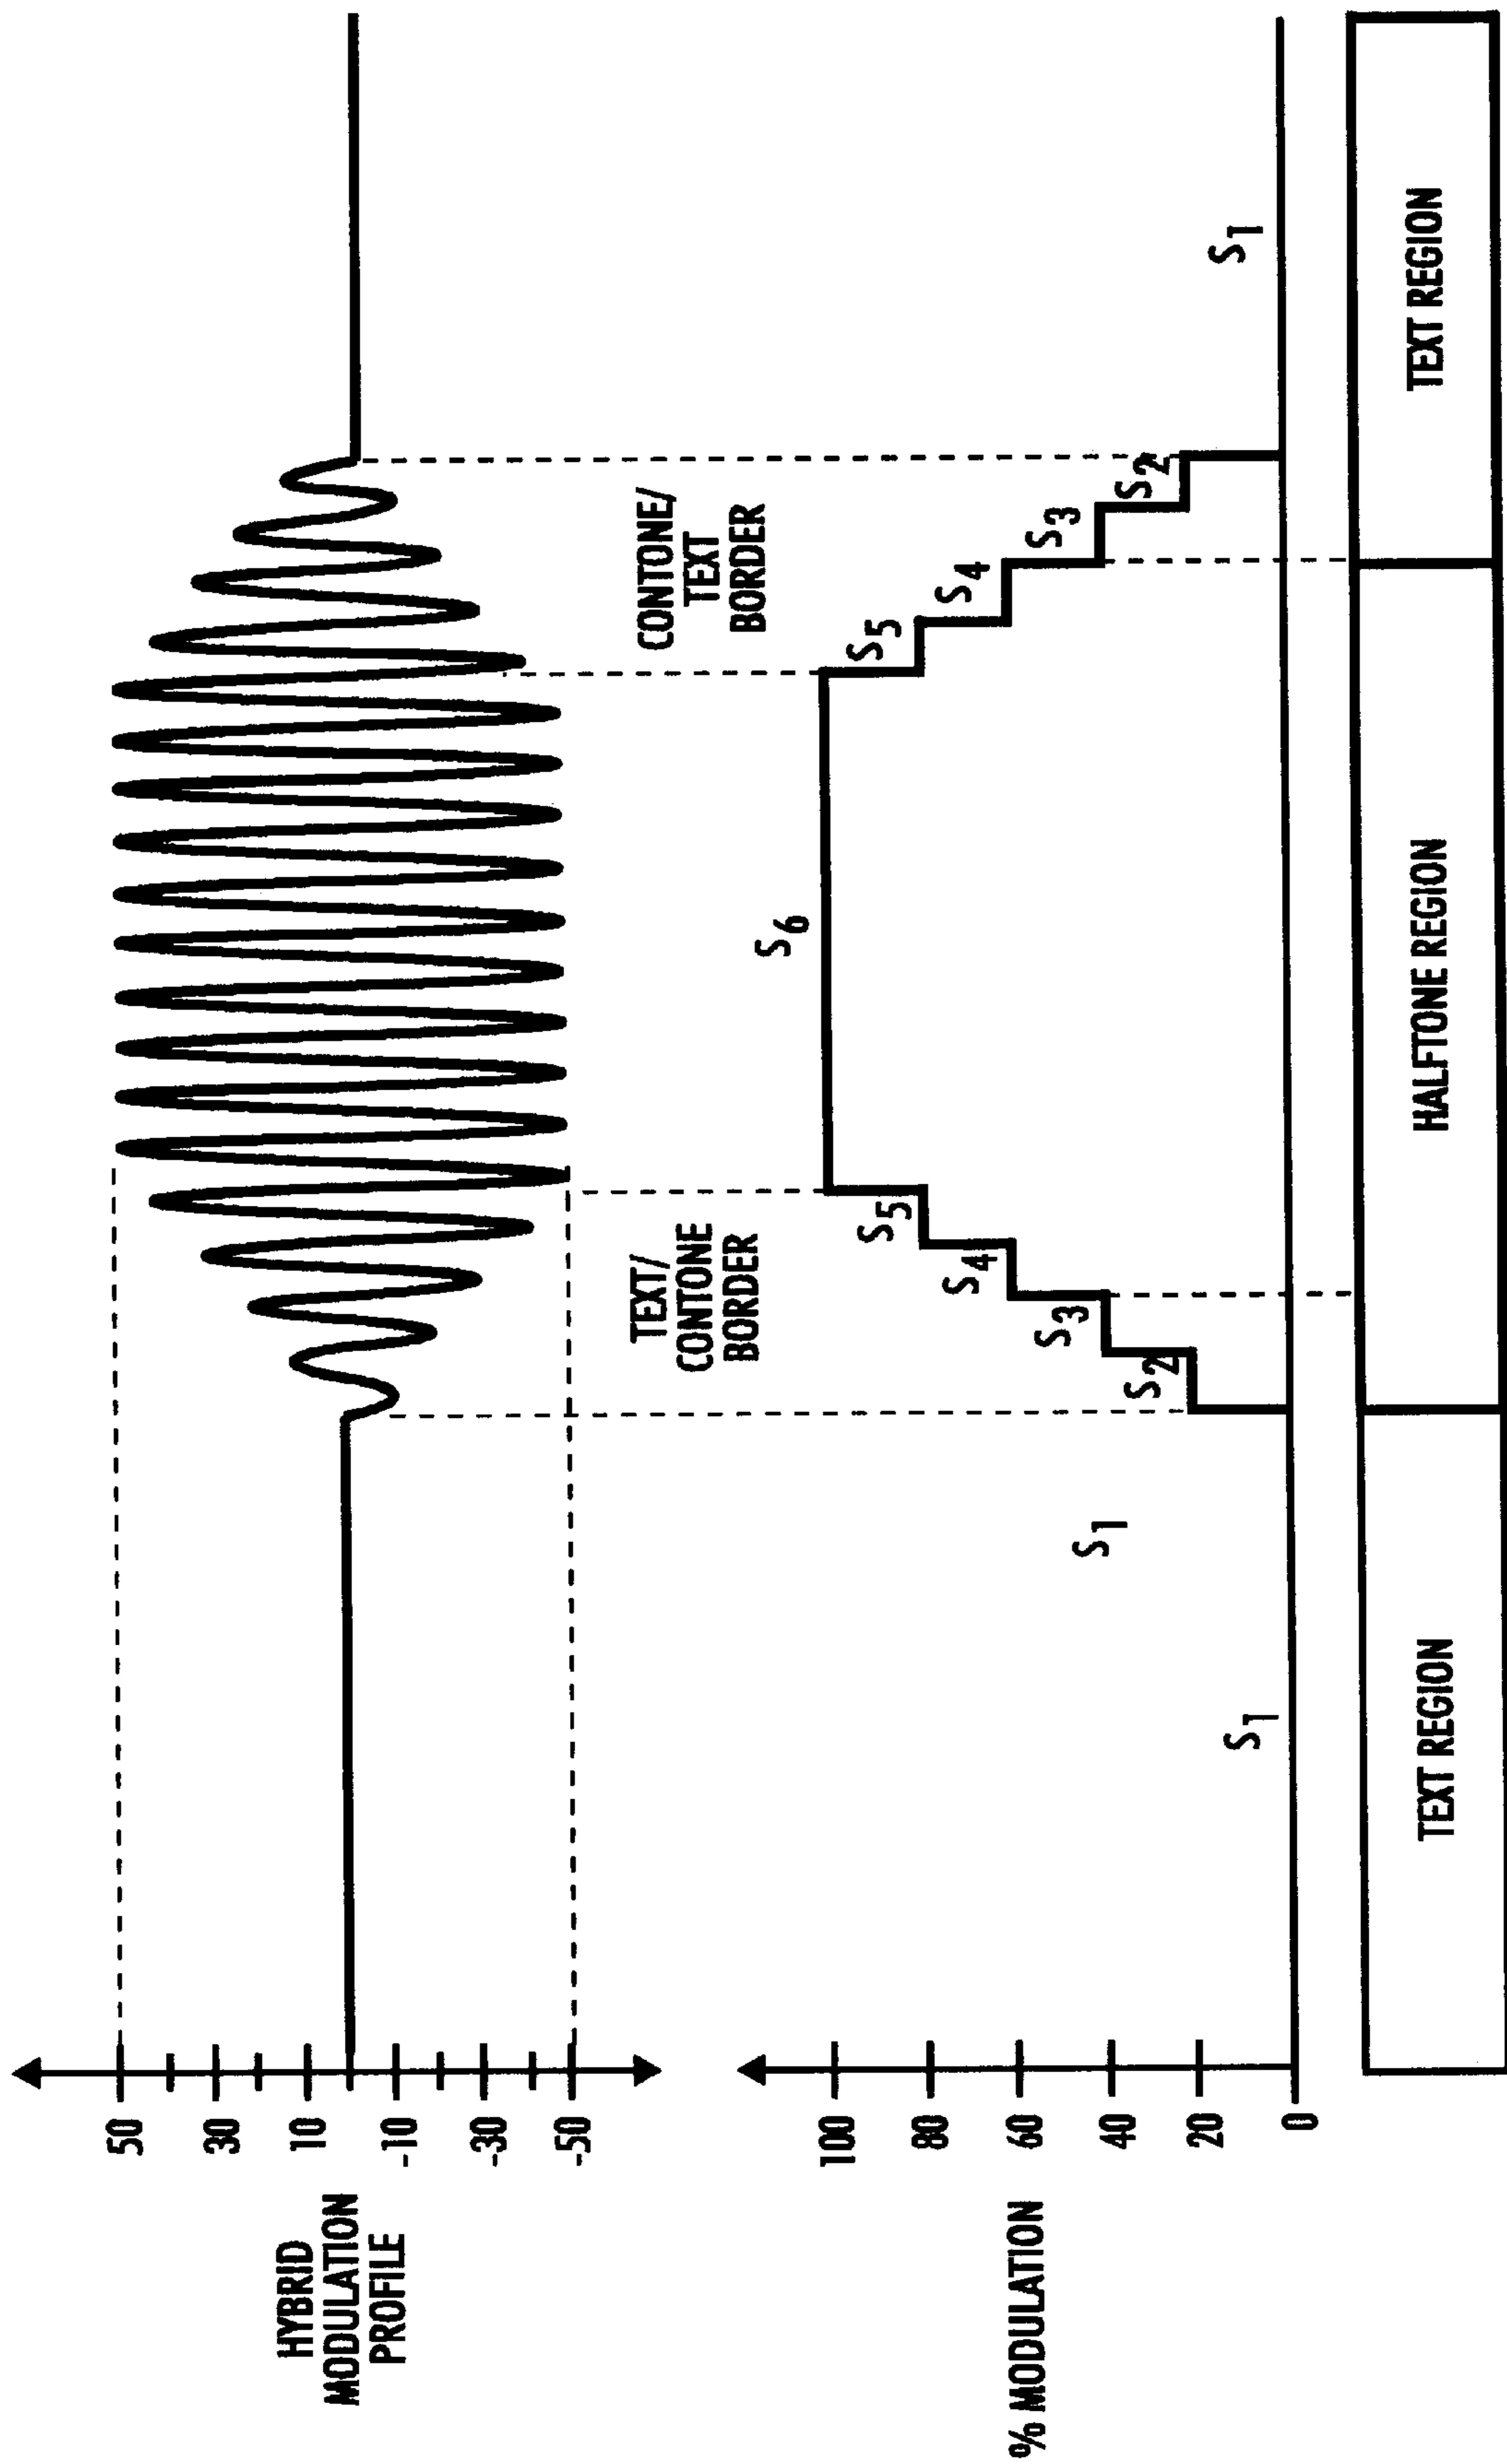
HYBRID MODULATION PROFILE

50
30
10
-10
-30
-50

% MODULATION

100
80
60
40
20
0

TEXT/ CONTONE BORDER

CONTONE/ TEXT BORDER

$S_1$
$S_1$
$S_2$
$S_3$
$S_4$
$S_5$
$S_6$
$S_5$
$S_4$
$S_3$
$S_2$
$S_1$

TEXT REGION

HALFTONE REGION

TEXT REGION